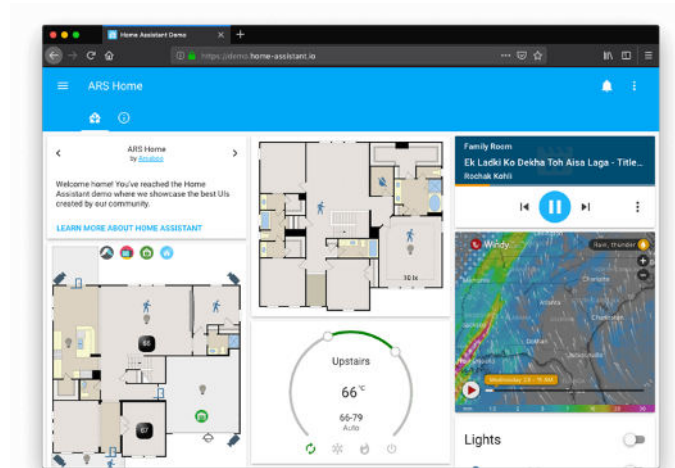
Home Assistant Demo

https://demo.home-assistant.io

ARS Home

ARS Home
by Arsaboo

Welcome home! You've reached the Home Assistant demo where we showcase the best UIs created by our community.

LEARN MORE ABOUT HOME ASSISTANT

66

67

30 lx

Upstairs

66 °C

66-79
Auto

Family Room
Ek Ladki Ko Dekha Toh Aisa Laga - Title...
Rochak Kohli

Windy

Rain, thunder

Lights